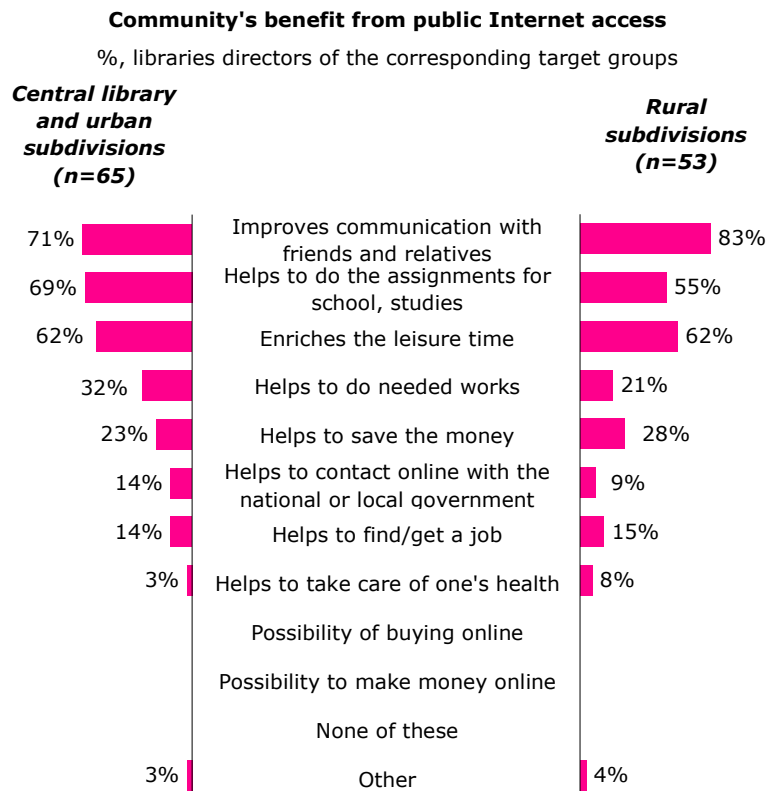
Community's benefit from public Internet access

%, libraries directors of the corresponding target groups

Central library and urban subdivisions (n=65)

Rural subdivisions (n=53)

| Central library and urban subdivisions | | Rural subdivisions |
|---|---|---|
| 71% | Improves communication with friends and relatives | 83% |
| 69% | Helps to do the assignments for school, studies | 55% |
| 62% | Enriches the leisure time | 62% |
| 32% | Helps to do needed works | 21% |
| 23% | Helps to save the money | 28% |
| 14% | Helps to contact online with the national or local government | 9% |
| 14% | Helps to find/get a job | 15% |
| 3% | Helps to take care of one's health | 8% |
| | Possibility of buying online | |
| | Possibility to make money online | |
| | None of these | |
| 3% | Other | 4% |